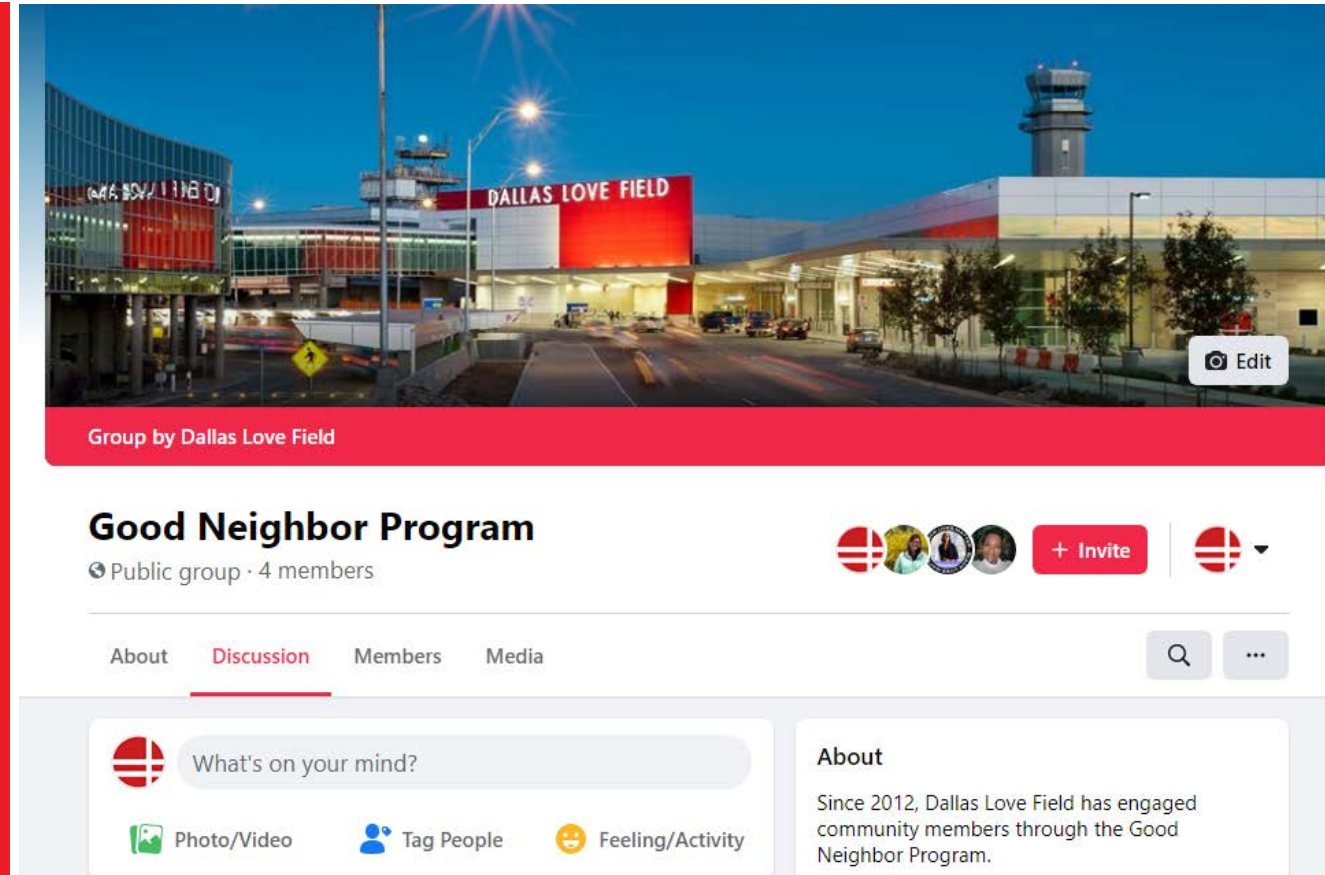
DALLAS LOVE FIELD

Edit

Group by Dallas Love Field

Good Neighbor Program

Public group · 4 members

+ Invite

About
Discussion
Members
Media

What's on your mind?

Photo/Video
Tag People
Feeling/Activity

About

Since 2012, Dallas Love Field has engaged community members through the Good Neighbor Program.